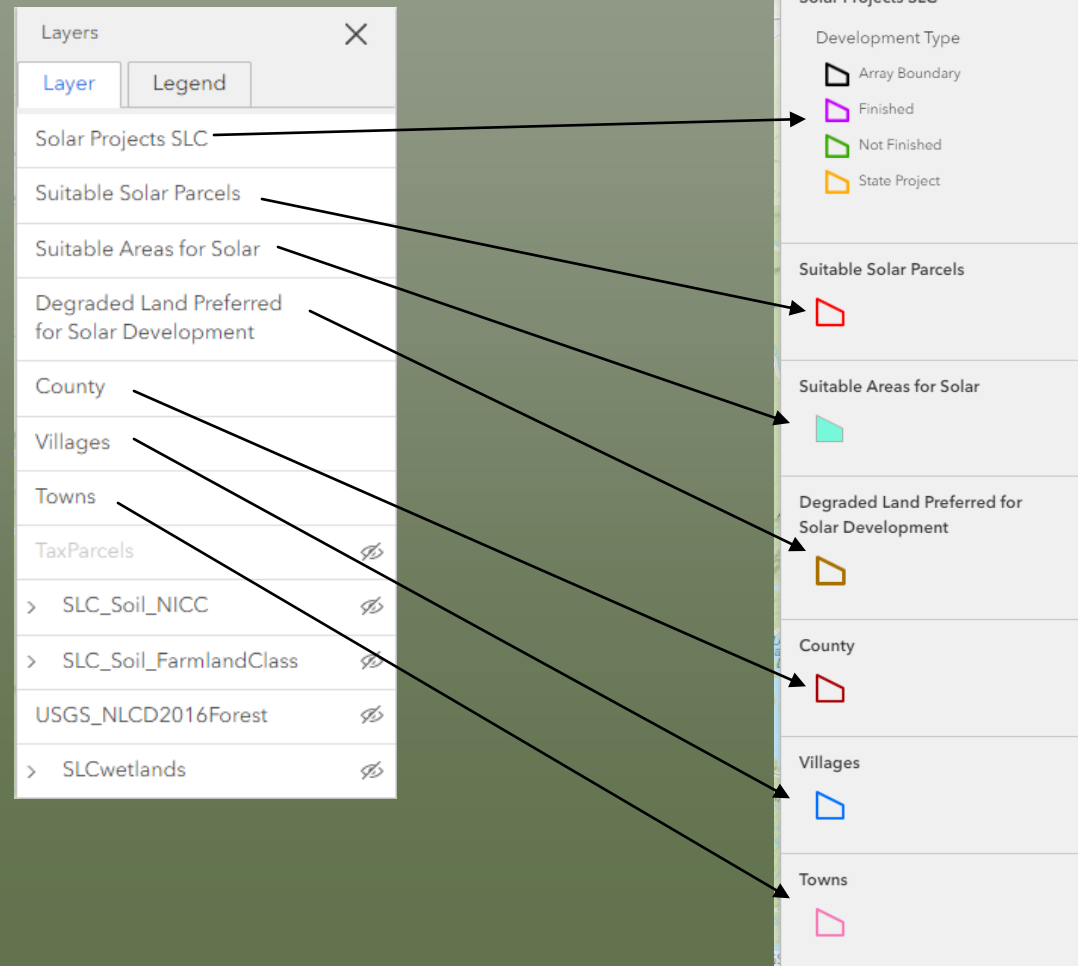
Layers

Layer

Legend

Solar Projects SLC

Suitable Solar Parcels

Suitable Areas for Solar

Degraded Land Preferred for Solar Development

County

Villages

Towns

TaxParcels

SLC_Soil_NICC

SLC_Soil_FarmlandClass

USGS_NLCD2016Forest

SLCwetlands

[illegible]

Development Type

Array Boundary

Finished

Not Finished

State Project

Suitable Solar Parcels

Suitable Areas for Solar

Degraded Land Preferred for Solar Development

County

Villages

Towns